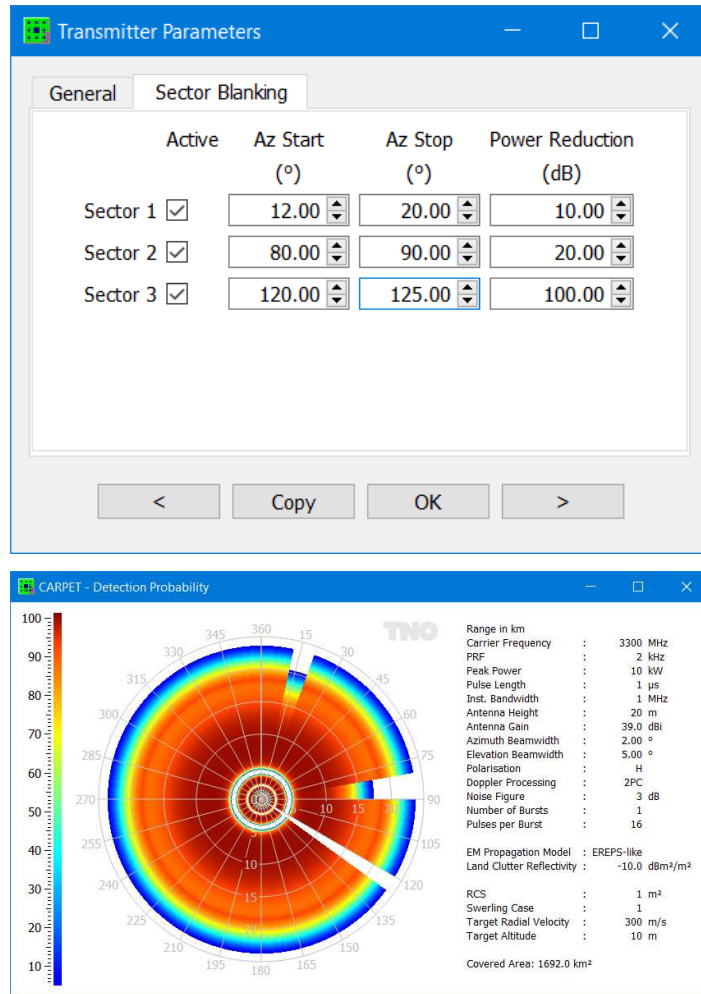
Transmitter Parameters

General | Sector Blanking

| | Active | Az Start (°) | Az Stop (°) | Power Reduction (dB) |
|---|---|---|---|---|
| Sector 1 | ☑ | 12.00 | 20.00 | 10.00 |
| Sector 2 | ☑ | 80.00 | 90.00 | 20.00 |
| Sector 3 | ☑ | 120.00 | 125.00 | 100.00 |

< Copy OK >

CARPET - Detection Probability

100 90 80 70 60 50 40 30 20 10

360 15 30 45 60 75 90 105 120 135 150 165 180 195 210 225 240 255 270 285 300 315 330 345

10 15 20

TNO

Range in km

| | | |
|---|---|---|
| Carrier Frequency | : | 3300 MHz |
| PRF | : | 2 kHz |
| Peak Power | : | 10 kW |
| Pulse Length | : | 1 μs |
| Inst. Bandwidth | : | 1 MHz |
| Antenna Height | : | 20 m |
| Antenna Gain | : | 39.0 dBi |
| Azimuth Beamwidth | : | 2.00 ° |
| Elevation Beamwidth | : | 5.00 ° |
| Polarisation | : | H |
| Doppler Processing | : | 2PC |
| Noise Figure | : | 3 dB |
| Number of Bursts | : | 1 |
| Pulses per Burst | : | 16 |

EM Propagation Model : EREPS-like
Land Clutter Reflectivity : -10.0 dBm²/m²

| | | |
|---|---|---|
| RCS | : | 1 m² |
| Swerling Case | : | 1 |
| Target Radial Velocity | : | 300 m/s |
| Target Altitude | : | 10 m |

Covered Area: 1692.0 km²